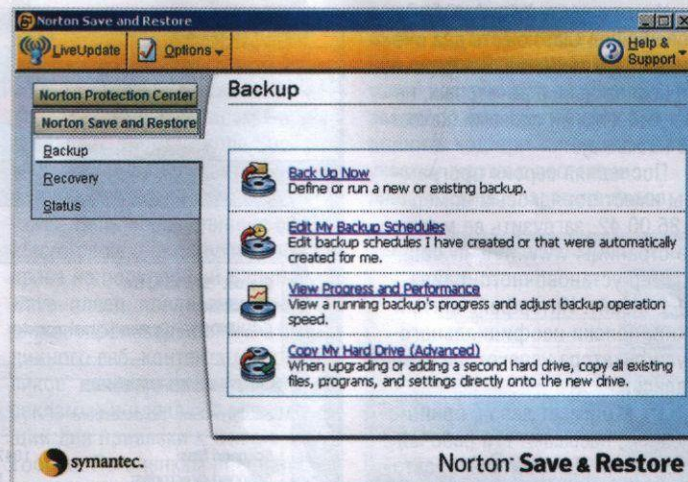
Norton Save and Restore

LiveUpdate Options Help & Support

Norton Protection Center
Norton Save and Restore
Backup
Recovery
Status

Backup

Back Up Now
Define or run a new or existing backup.

Edit My Backup Schedules
Edit backup schedules I have created or that were automatically created for me.

View Progress and Performance
View a running backup's progress and adjust backup operation speed.

Copy My Hard Drive (Advanced)
When upgrading or adding a second hard drive, copy all existing files, programs, and settings directly onto the new drive.

symantec.

Norton Save & Restore